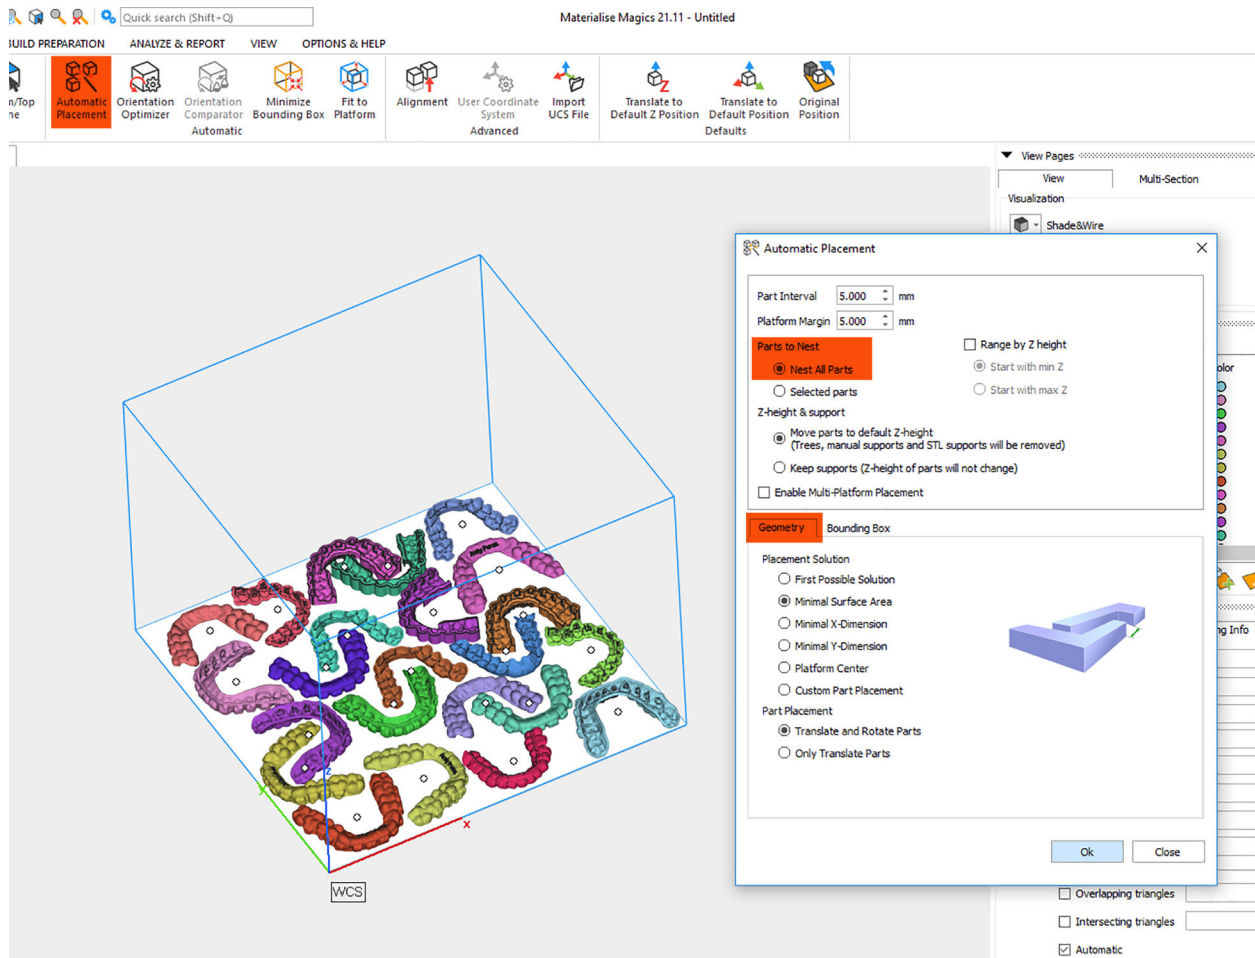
Quick search (Shift+Q)

Materialise Magics 21.11 - Untitled

UILD PREPARATION ANALYZE & REPORT VIEW OPTIONS & HELP

n/Top ne
Automatic Placement
Orientation Optimizer
Orientation Comparator
Minimize Bounding Box
Fit to Platform
Automatic
Alignment
User Coordinate System
Import UCS File
Advanced
Translate to Default Z Position
Translate to Default Position
Original Position
Defaults

View Pages
View
Multi-Section
Visualization
Shade&Wire

Automatic Placement

Part Interval 5.000 mm
Platform Margin 5.000 mm

Parts to Nest
Nest All Parts
Selected parts

Range by Z height
Start with min Z
Start with max Z

Z-height & support
Move parts to default Z-height
(Trees, manual supports and STL supports will be removed)
Keep supports (Z-height of parts will not change)

Enable Multi-Platform Placement

Geometry
Bounding Box

Placement Solution
First Possible Solution
Minimal Surface Area
Minimal X-Dimension
Minimal Y-Dimension
Platform Center
Custom Part Placement

Part Placement
Translate and Rotate Parts
Only Translate Parts

Ok
Close

olor
g Info

Overlapping triangles
Intersecting triangles
Automatic

WCS
x
z